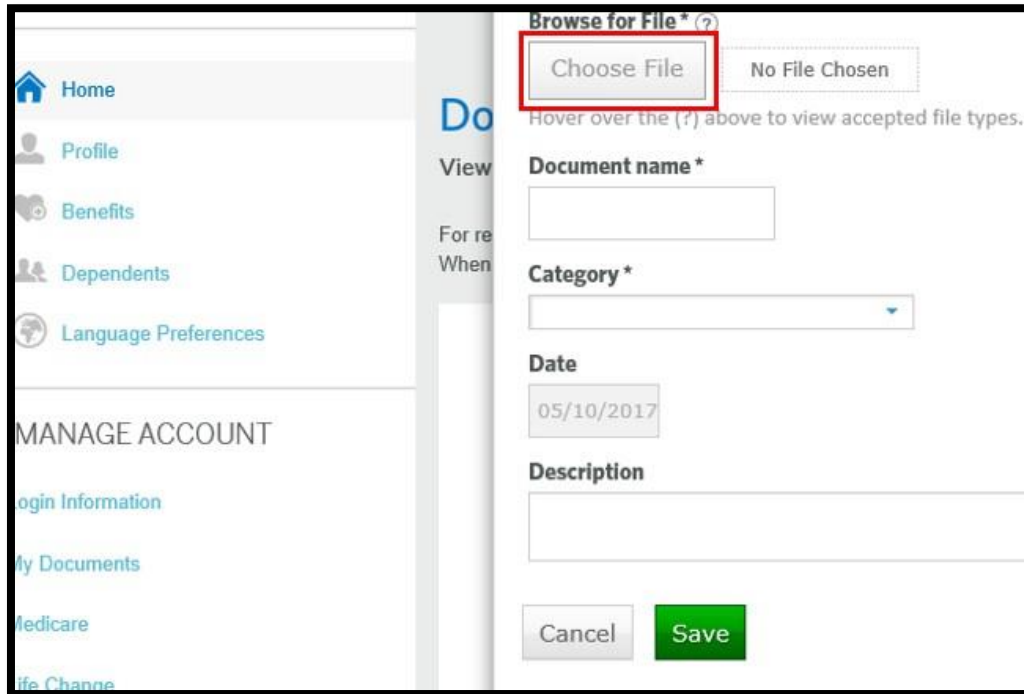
Home

Profile

Benefits

Dependents

Language Preferences

MANAGE ACCOUNT

ogin Information

y Documents

ledicare

ife Change

Do

View

For re
When

Browse for File * ?

Choose File

No File Chosen

Hover over the (?) above to view accepted file types.

Document name *

Category *

Date

05/10/2017

Description

Cancel

Save